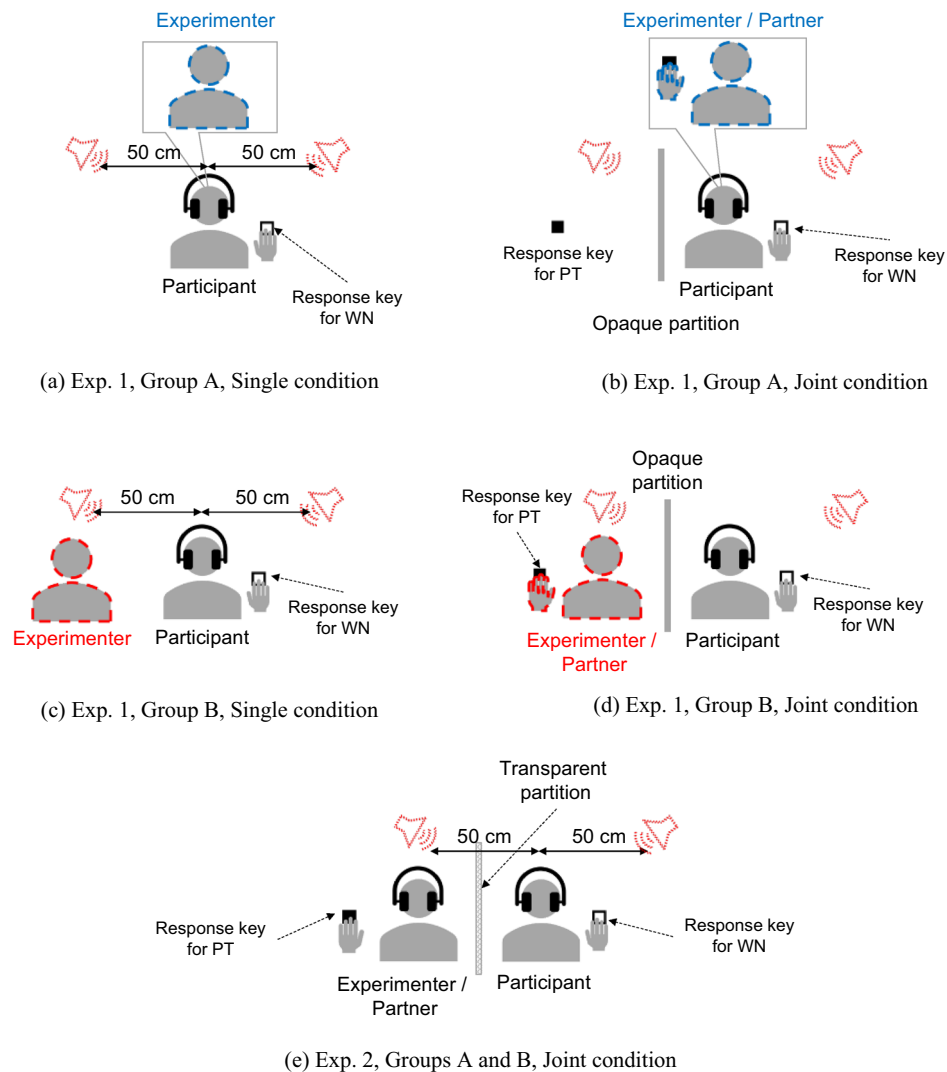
Experimenter

50 cm

50 cm

Participant

Response key for WN

(a) Exp. 1, Group A, Single condition

Experimenter / Partner

Response key for PT

Participant

Response key for WN

Opaque partition

(b) Exp. 1, Group A, Joint condition

50 cm

50 cm

Experimenter

Participant

Response key for WN

(c) Exp. 1, Group B, Single condition

Opaque partition

Response key for PT

Experimenter / Partner

Participant

Response key for WN

(d) Exp. 1, Group B, Joint condition

Transparent partition

50 cm

50 cm

Response key for PT

Experimenter / Partner

Participant

Response key for WN

(e) Exp. 2, Groups A and B, Joint condition